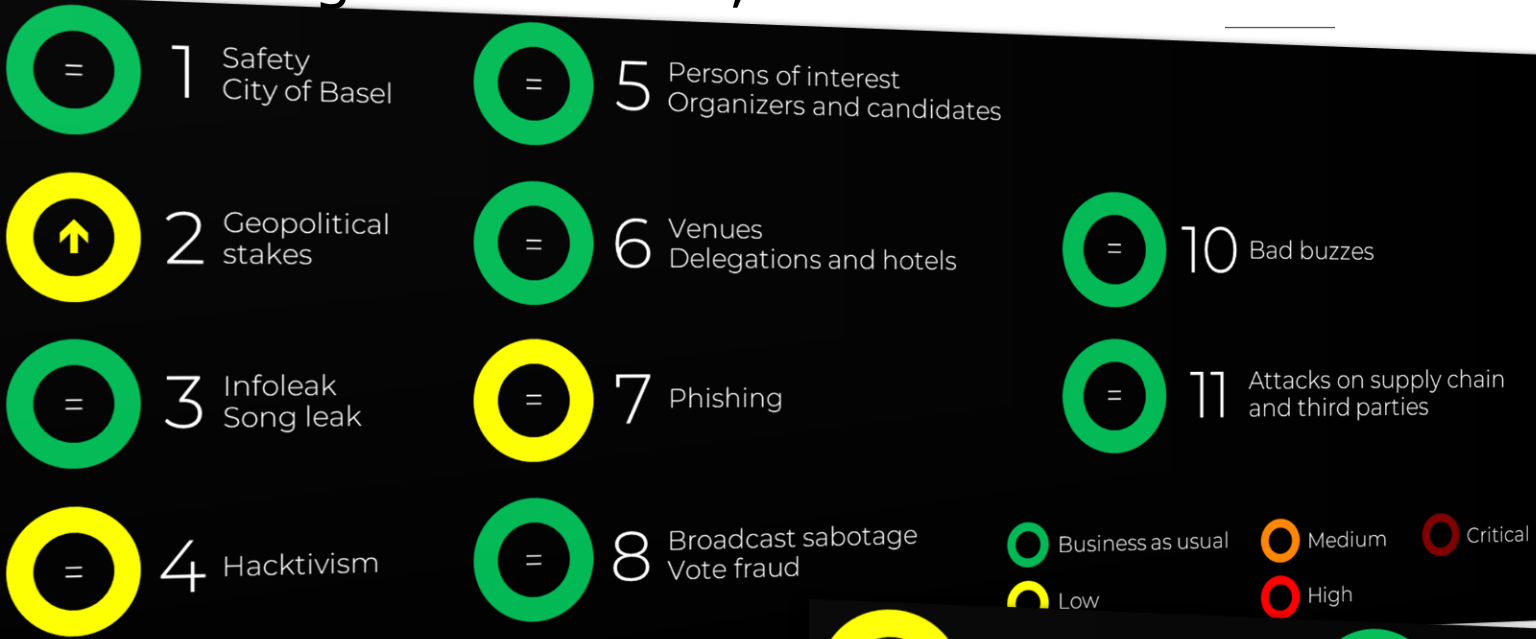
=
1 Safety
City of Basel

=
5 Persons of interest
Organizers and candidates

↑
2 Geopolitical
stakes

=
6 Venues
Delegations and hotels

=
10 Bad buzzes

=
3 Infoleak
Song leak

=
7 Phishing

=
11 Attacks on supply chain
and third parties

=
4 Hacktivism

=
8 Broadcast sabotage
Vote fraud

Business as usual
Medium
Critical
Low
High